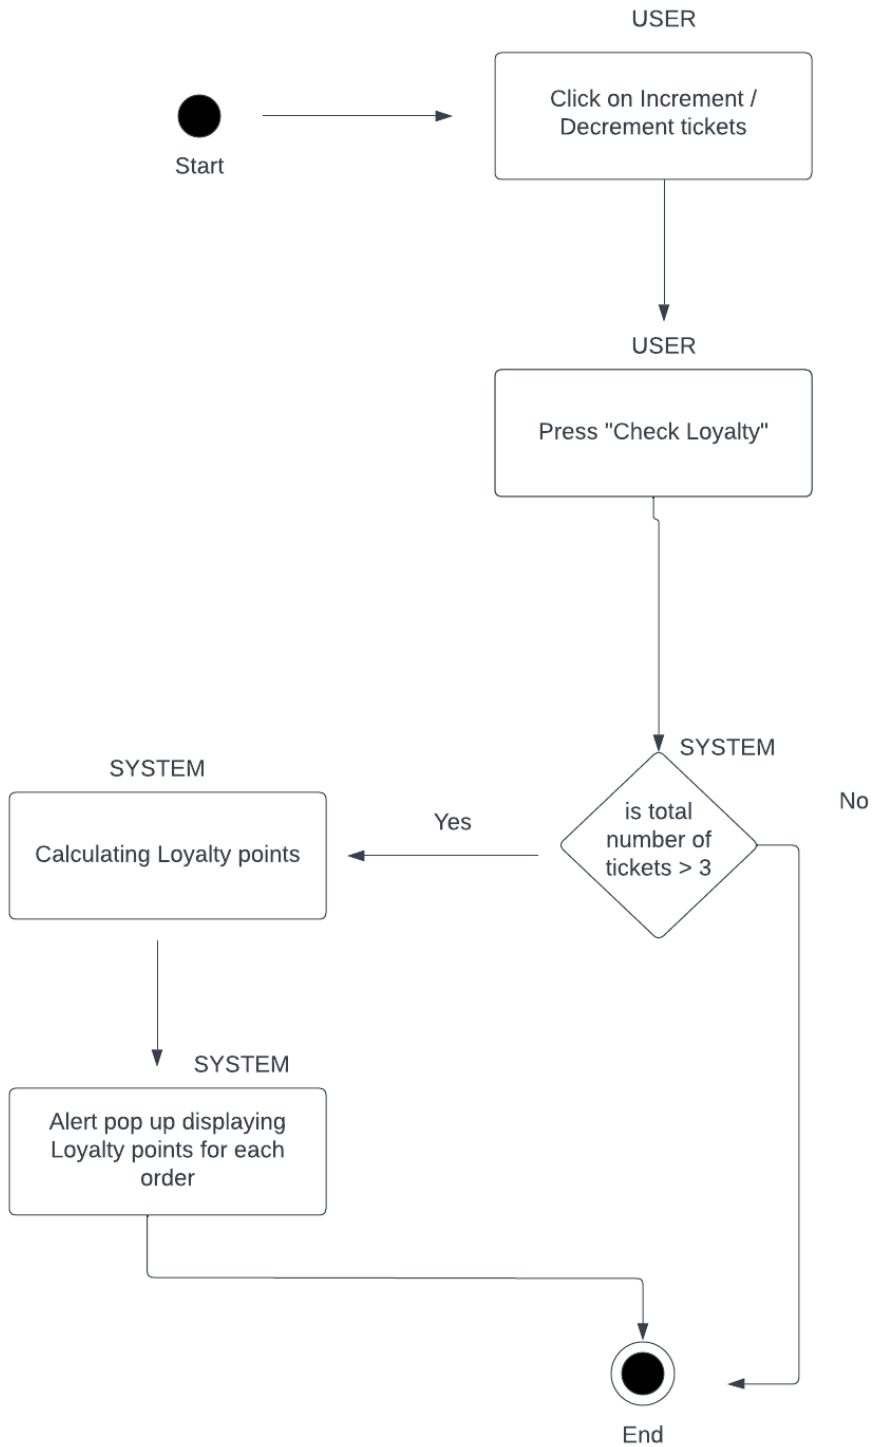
USER

Start

Click on Increment / Decrement tickets

USER

Press "Check Loyalty"

SYSTEM

is total number of tickets > 3

No

Yes

SYSTEM

Calculating Loyalty points

SYSTEM

Alert pop up displaying Loyalty points for each order

End